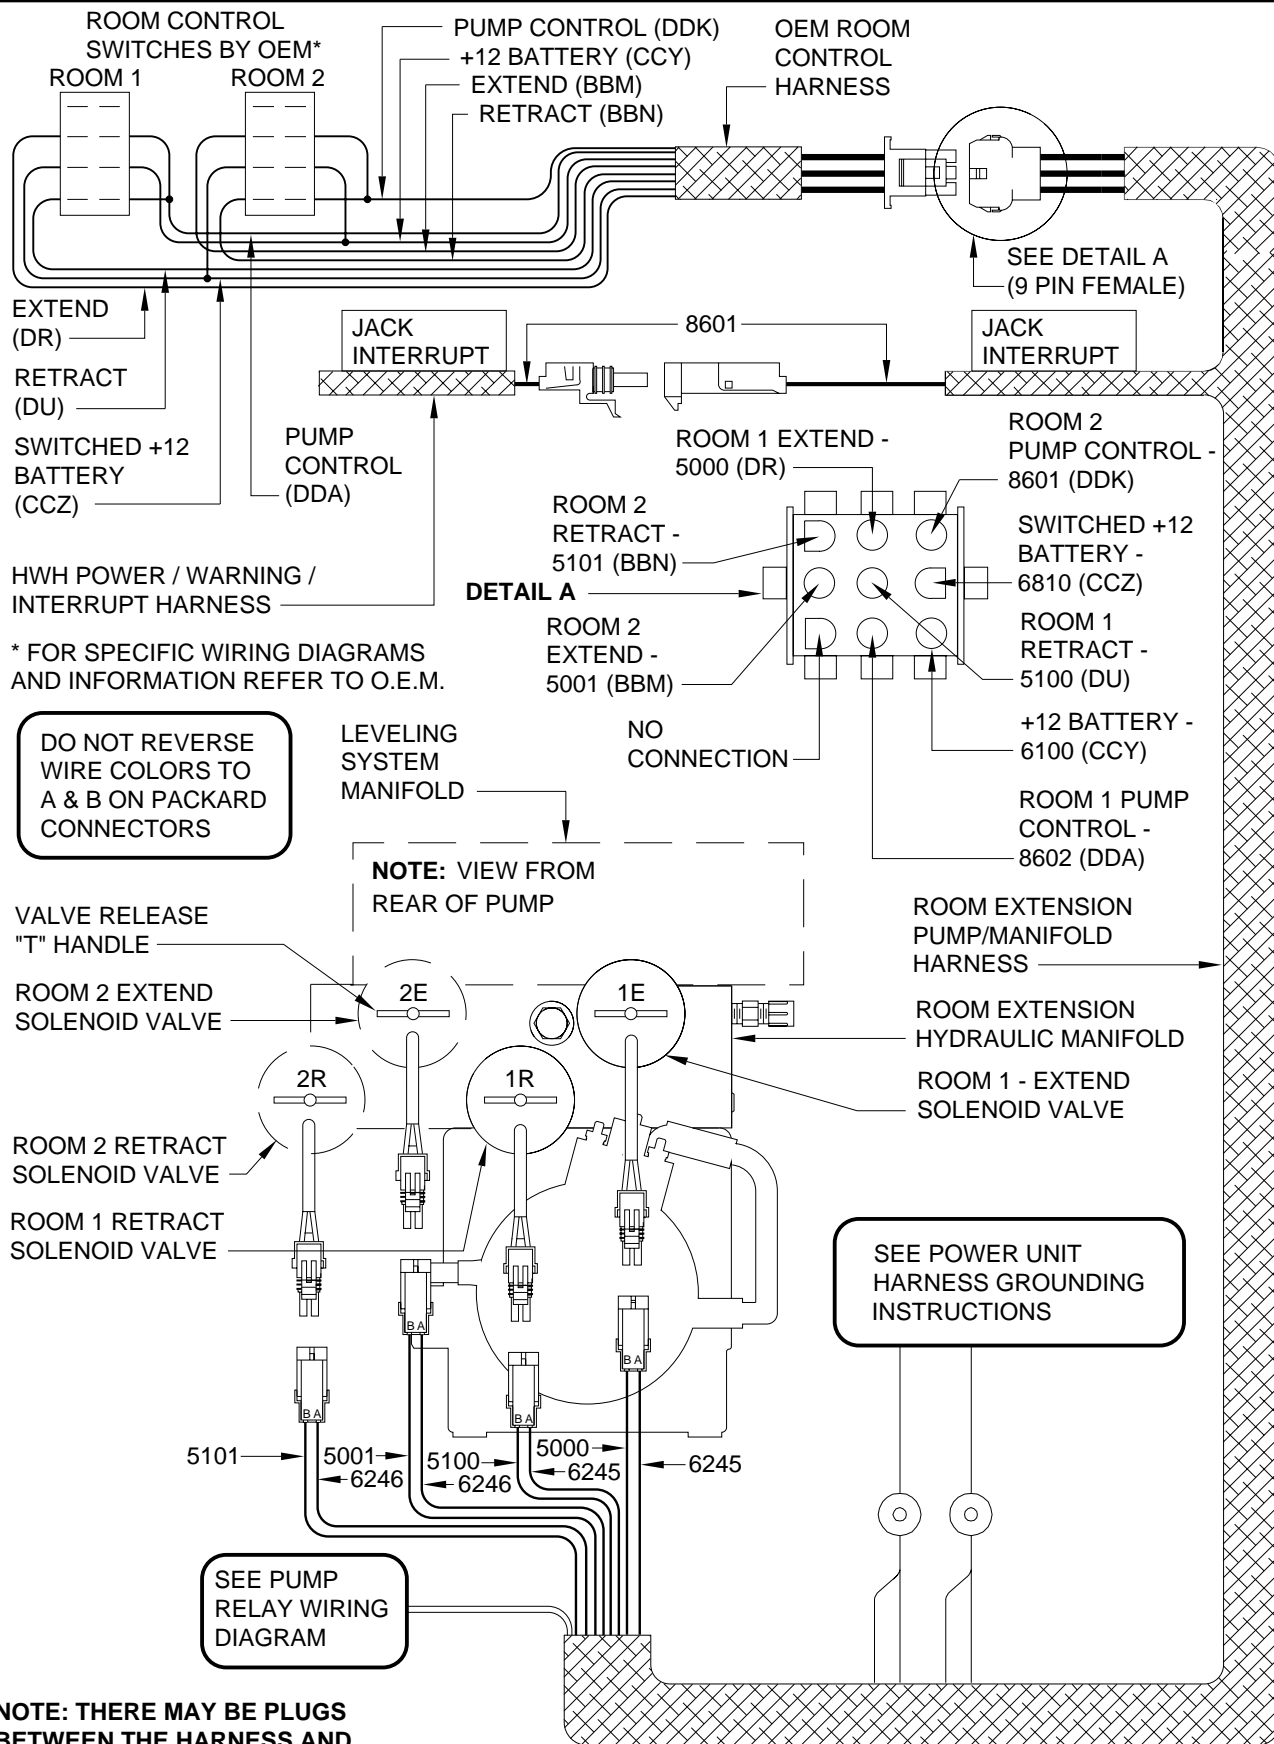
ROOM CONTROL SWITCHES BY OEM*

ROOM 1

ROOM 2

PUMP CONTROL (DDK)

+12 BATTERY (CCY)

EXTEND (BBM)

RETRACT (BBN)

OEM ROOM CONTROL HARNESS

SEE DETAIL A (9 PIN FEMALE)

EXTEND (DR)

RETRACT (DU)

SWITCHED +12 BATTERY (CCZ)

PUMP CONTROL (DDA)

JACK INTERRUPT

8601

JACK INTERRUPT

ROOM 1 EXTEND - 5000 (DR)

ROOM 2 PUMP CONTROL - 8601 (DDK)

ROOM 2 RETRACT - 5101 (BBN)

SWITCHED +12 BATTERY - 6810 (CCZ)

HWH POWER / WARNING / INTERRUPT HARNESS

**DETAIL A**

ROOM 2 EXTEND - 5001 (BBM)

ROOM 1 RETRACT - 5100 (DU)

* FOR SPECIFIC WIRING DIAGRAMS AND INFORMATION REFER TO O.E.M.

DO NOT REVERSE WIRE COLORS TO A & B ON PACKARD CONNECTORS

LEVELING SYSTEM MANIFOLD

NO CONNECTION

+12 BATTERY - 6100 (CCY)

ROOM 1 PUMP CONTROL - 8602 (DDA)

**NOTE:** VIEW FROM REAR OF PUMP

VALVE RELEASE "T" HANDLE

ROOM EXTENSION PUMP/MANIFOLD HARNESS

ROOM 2 EXTEND SOLENOID VALVE

2E

1E

ROOM EXTENSION HYDRAULIC MANIFOLD

2R

1R

ROOM 1 - EXTEND SOLENOID VALVE

ROOM 2 RETRACT SOLENOID VALVE

ROOM 1 RETRACT SOLENOID VALVE

SEE POWER UNIT HARNESS GROUNDING INSTRUCTIONS

B A

B A

B A

B A

5101

5001

6246

5100

6246

5000

6245

6245

SEE PUMP RELAY WIRING DIAGRAM

**NOTE: THERE MAY BE PLUGS BETWEEN THE HARNESS AND**